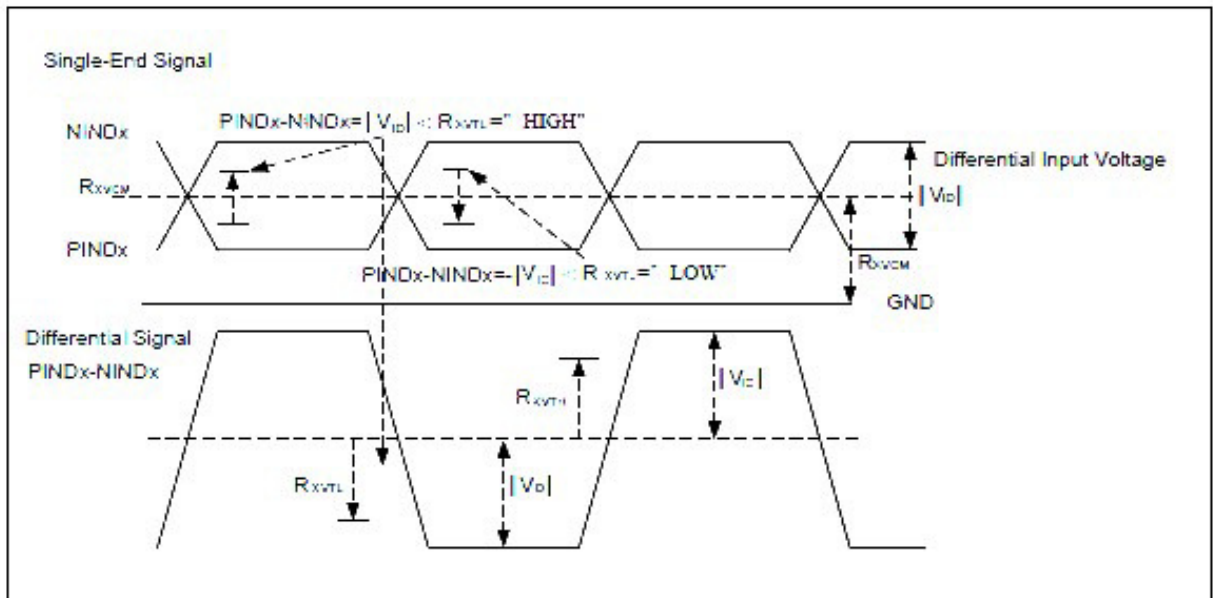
Single-End Signal

NINDx

PINDx-NINDx=|V$_{ID}$| < R$_{XVTL}$=" HIGH"

Differential Input Voltage

R$_{XVCM}$

|V$_{ID}$|

PINDx

PINDx-NINDx=-|V$_{ID}$| < R$_{XVTL}$=" LOW"

R$_{XVCM}$

GND

Differential Signal

PINDx-NINDx

R$_{XVTH}$

|V$_{ID}$|

R$_{XVTL}$

|V$_{ID}$|